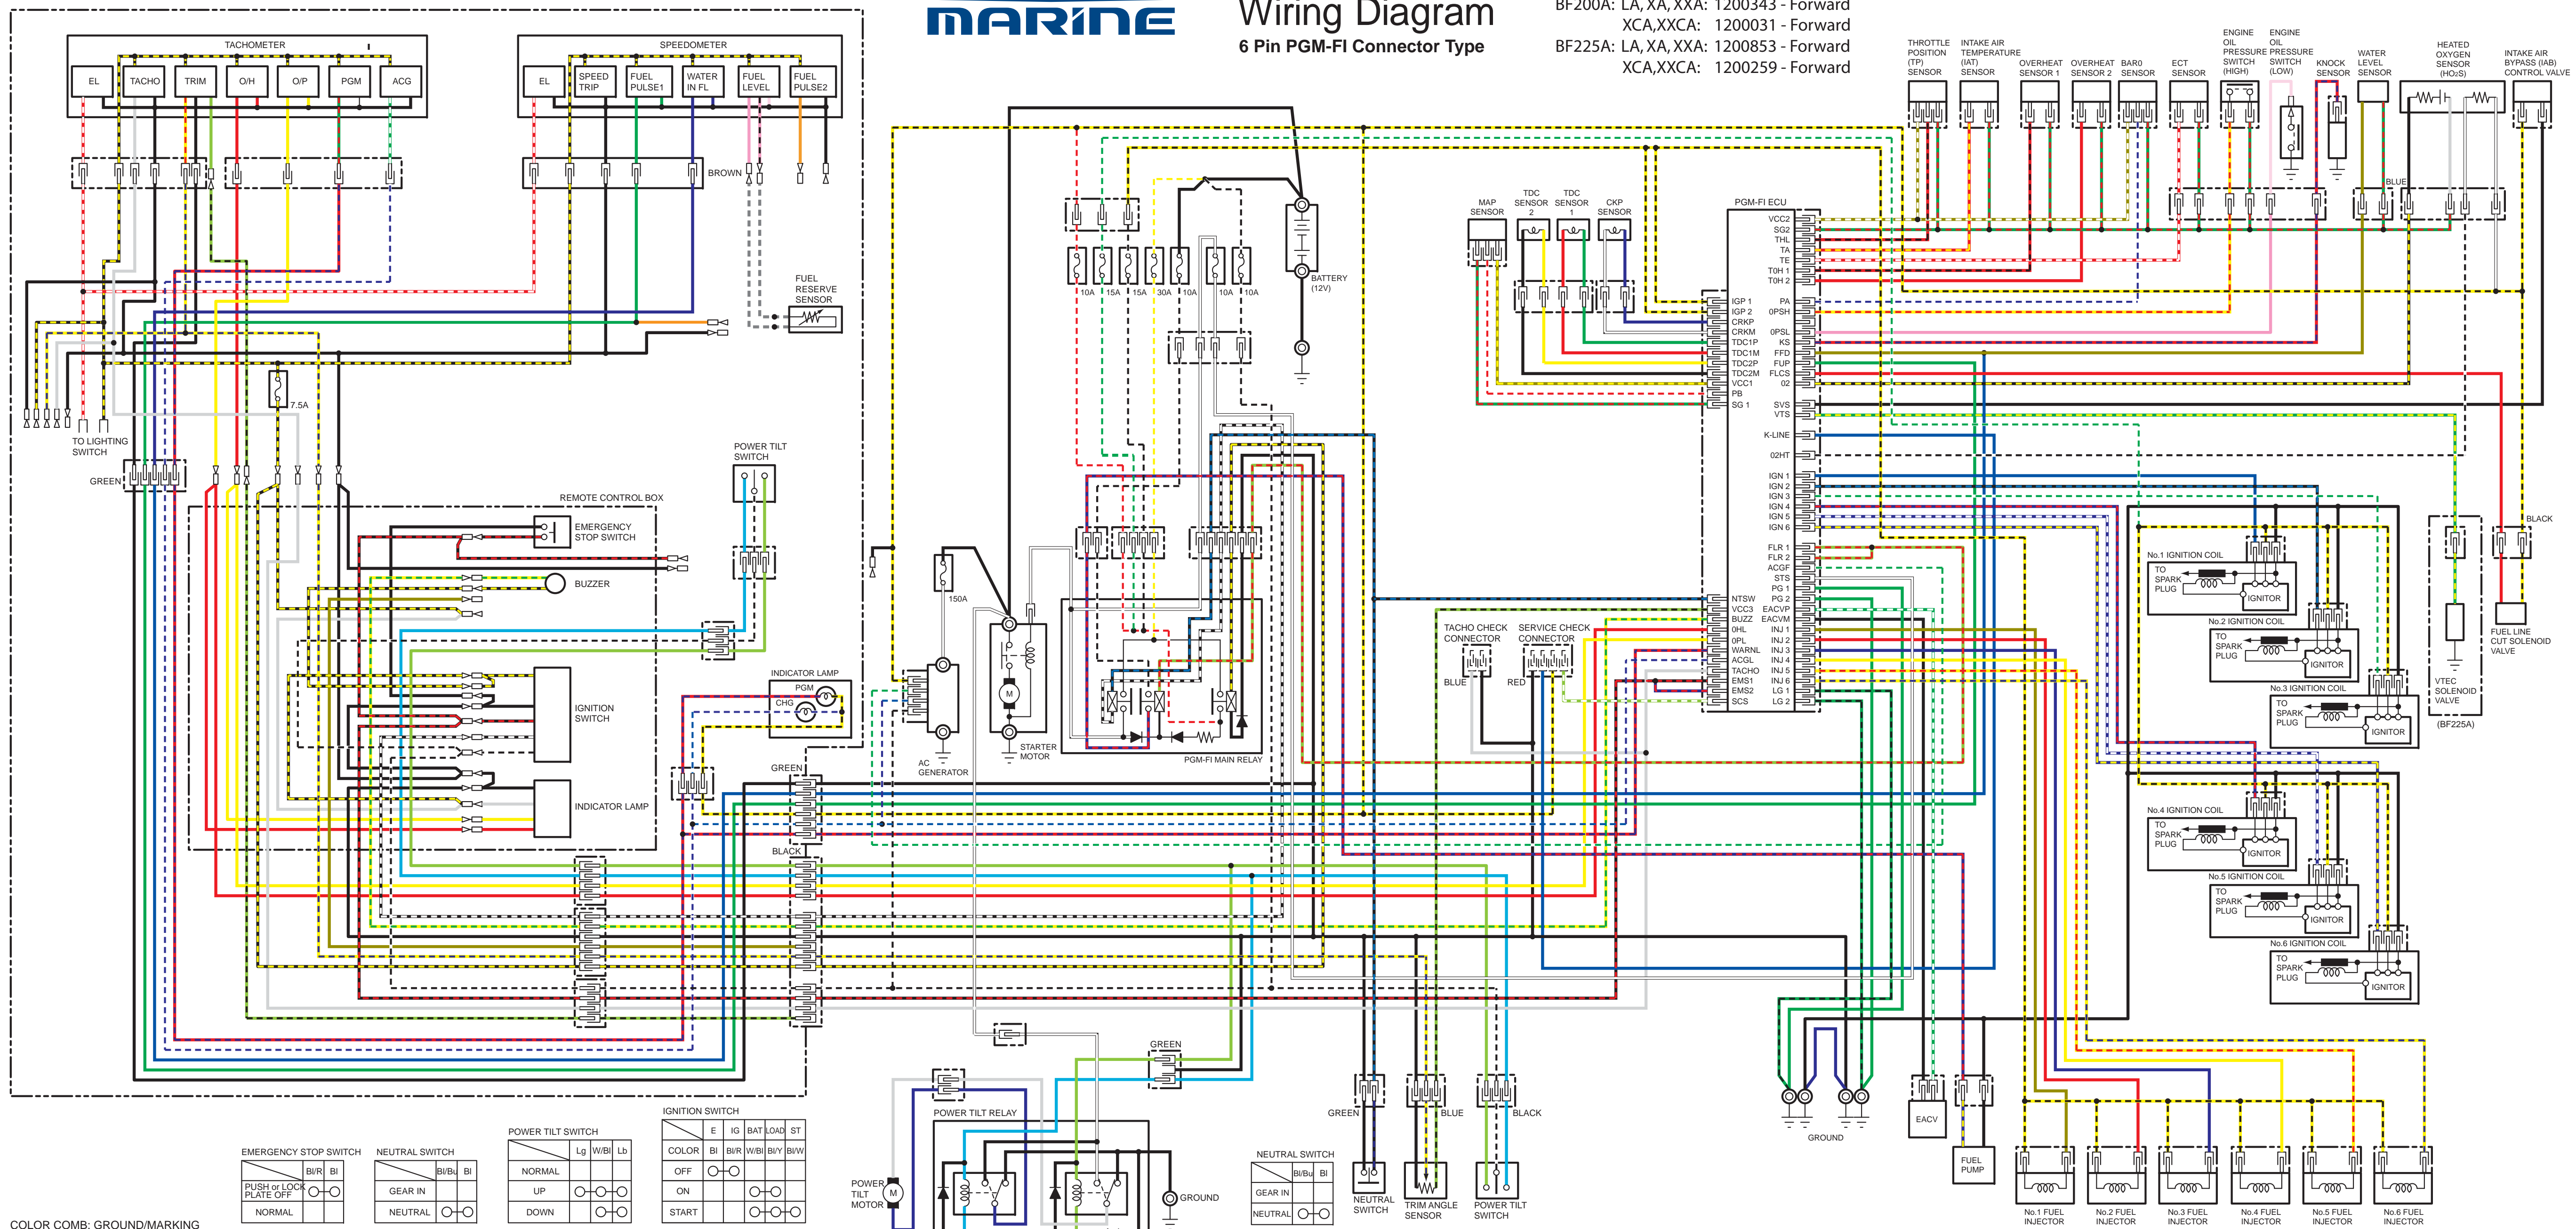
MARINE

Wiring Diagram
6 Pin PGM-FI Connector Type

BF200A: LA, XA, XXA: 1200343 - Forward
XCA,XXCA: 1200031 - Forward
BF225A: LA, XA, XXA: 1200853 - Forward
XCA,XXCA: 1200259 - Forward

TACHOMETER
EL TACHO TRIM O/H O/P PGM ACG

SPEEDOMETER
EL SPEED TRIP FUEL PULSE1 WATER IN FL FUEL LEVEL FUEL PULSE2

BROWN

FUEL RESERVE SENSOR

7.5A

TO LIGHTING SWITCH

GREEN

POWER TILT SWITCH

REMOTE CONTROL BOX

EMERGENCY STOP SWITCH

BUZZER

IGNITION SWITCH

INDICATOR LAMP

INDICATOR LAMP
PGM
CHG

GREEN

BLACK

10A 15A 15A 30A 10A 10A 10A

BATTERY (12V)

150A

AC GENERATOR

STARTER MOTOR

PGM-FI MAIN RELAY

GREEN

POWER TILT RELAY

POWER TILT MOTOR

GROUND

MAP SENSOR
TDC SENSOR 2
TDC SENSOR 1
CKP SENSOR

PGM-FI ECU
VCC2 SG2 THL TA TE T0H 1 T0H 2
IGP 1 IGP 2 CRKP CRKM TDC1P TDC1M TDC2P TDC2M VCC1 PB SG 1
PA 0PSH 0PSL KS FFD FUP FLCS 02
SVS VTS
K-LINE
02HT
IGN 1 IGN 2 IGN 3 IGN 4 IGN 5 IGN 6
FLR 1 FLR 2 ACGF STS PG 1 PG 2
NTSW VCC3 BUZZ 0HL 0PL WARNL ACGL TACHO EMS1 EMS2 SCS
EACVP EACVM INJ 1 INJ 2 INJ 3 INJ 4 INJ 5 INJ 6 LG 1 LG 2

TACHO CHECK CONNECTOR
SERVICE CHECK CONNECTOR
BLUE
RED

THROTTLE POSITION (TP) SENSOR
INTAKE AIR TEMPERATURE (IAT) SENSOR
OVERHEAT SENSOR 1
OVERHEAT SENSOR 2
BARO SENSOR
ECT SENSOR
ENGINE OIL PRESSURE SWITCH (HIGH)
ENGINE OIL PRESSURE SWITCH (LOW)
KNOCK SENSOR
WATER LEVEL SENSOR
HEATED OXYGEN SENSOR (HO$_2$S)
INTAKE AIR BYPASS (IAB) CONTROL VALVE

BLUE

BLACK

No.1 IGNITION COIL
TO SPARK PLUG
IGNITOR
No.2 IGNITION COIL
TO SPARK PLUG
IGNITOR
No.3 IGNITION COIL
TO SPARK PLUG
IGNITOR
No.4 IGNITION COIL
TO SPARK PLUG
IGNITOR
No.5 IGNITION COIL
TO SPARK PLUG
IGNITOR
No.6 IGNITION COIL
TO SPARK PLUG
IGNITOR

VTEC SOLENOID VALVE
(BF225A)
FUEL LINE CUT SOLENOID VALVE

GREEN BLUE BLACK

NEUTRAL SWITCH
TRIM ANGLE SENSOR
POWER TILT SWITCH

GROUND
EACV
FUEL PUMP

No.1 FUEL INJECTOR
No.2 FUEL INJECTOR
No.3 FUEL INJECTOR
No.4 FUEL INJECTOR
No.5 FUEL INJECTOR
No.6 FUEL INJECTOR

EMERGENCY STOP SWITCH
| | Bl/R | Bl |
|---|---|---|
| PUSH or LOCK PLATE OFF | O | O |
| NORMAL | | |

NEUTRAL SWITCH
| | Bl/Bu | Bl |
|---|---|---|
| GEAR IN | O | O |
| NEUTRAL | | |

POWER TILT SWITCH
| | Lg | W/Bl | Lb |
|---|---|---|---|
| NORMAL | | | |
| UP | O | O | O |
| DOWN | O | O | O |

IGNITION SWITCH
| COLOR | E Bl | IG Bl/R | BAT W/Bl | LOAD Bl/Y | ST Bl/W |
|---|---|---|---|---|---|
| OFF | O | O | | | |
| ON | | | O | O | |
| START | | | O | O | O |

NEUTRAL SWITCH
| | Bl/Bu | Bl |
|---|---|---|
| GEAR IN | | |
| NEUTRAL | O | O |

COLOR COMB: GROUND/MARKING